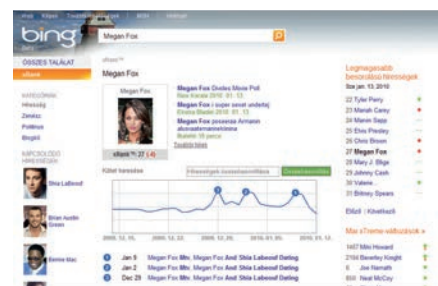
bing

Megan Fox

ÖSSZES TALÁLAT

xRank

Megan Fox

Megan Fox

Megan Fox Ousted Movie Poll

Megan Fox i super unset underkej

Megan Fox possessa Armann

Legnépszerűbb

Sze jan. 13, 2010

22 Tyler Perry

23 Mariah Carey

24 Marvin Sapp

25 Elvis Presley

26 Chris Brown

27 Megan Fox

28 Mary J. Blige

29 Johnny Cash

30 Valerie

31 Britney Spears

Shia Labeouf

Brian Austin Green

Bernie Mac

Jan 5 Megan Fox Mrs. Megan Fox And Shia Labeouf Dating

Jan 2 Megan Fox Mrs. Megan Fox And Shia Labeouf Dating

Dec 29 Megan Fox Mrs. Megan Fox And Shia Labeouf Dating

Mike Howard

Beverley Knight

Joe Nemath

Neal McCoy